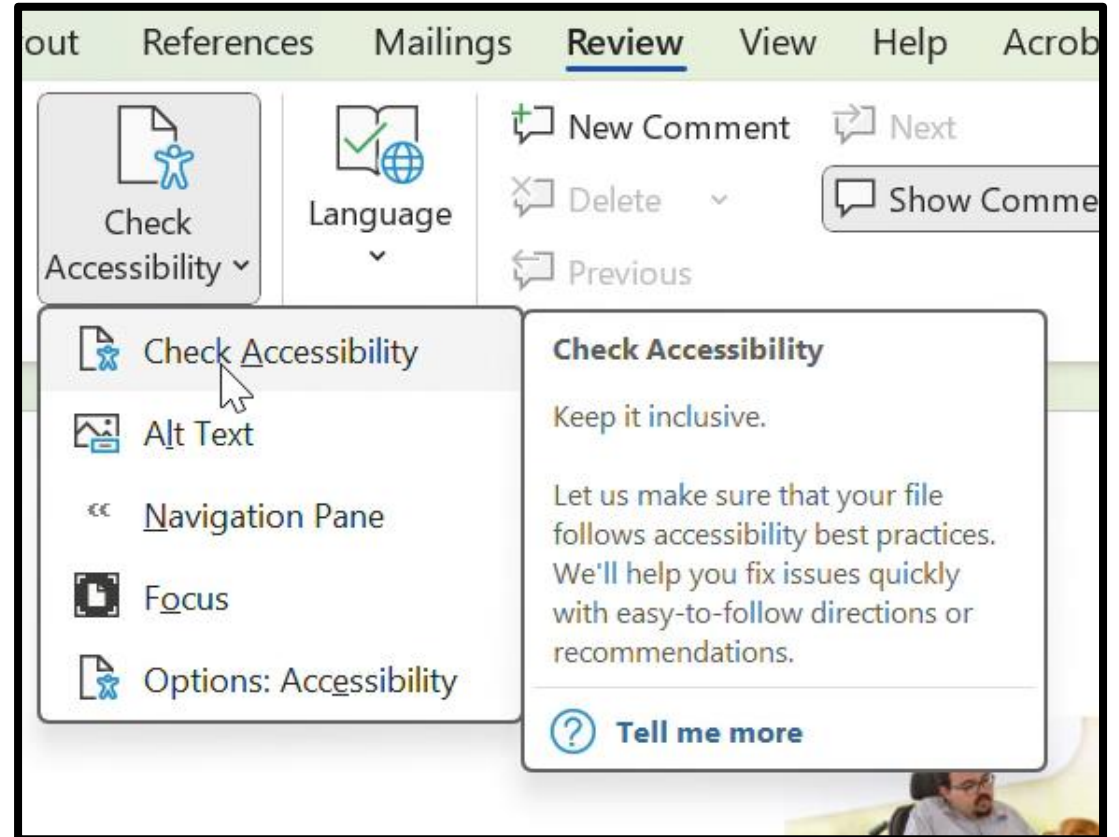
out References Mailings Review View Help Acrob

Check Accessibility

Language

New Comment Next

Delete

Show Comme

Previous

Check Accessibility

Alt Text

Navigation Pane

Focus

Options: Accessibility

Check Accessibility

Keep it inclusive.

Let us make sure that your file follows accessibility best practices. We'll help you fix issues quickly with easy-to-follow directions or recommendations.

Tell me more